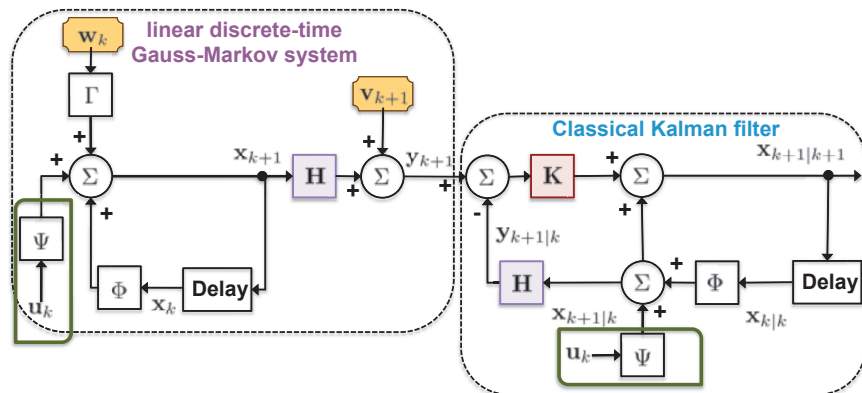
$\mathbf{w}_k$

linear discrete-time Gauss-Markov system

$\Gamma$

+

+

$\Sigma$

+

$\Psi$

$\mathbf{u}_k$

$\Phi$

$\mathbf{x}_k$

Delay

$\mathbf{x}_{k+1}$

$\mathbf{H}$

$\mathbf{v}_{k+1}$

+

+

$\Sigma$

$\mathbf{y}_{k+1}$

+

Classical Kalman filter

$\Sigma$

-

$\mathbf{K}$

+

$\Sigma$

+

$\mathbf{x}_{k+1|k+1}$

$\mathbf{y}_{k+1|k}$

$\mathbf{H}$

$\mathbf{x}_{k+1|k}$

$\Sigma$

+

+

$\Phi$

Delay

$\mathbf{x}_{k|k}$

$\mathbf{u}_k$

$\Psi$